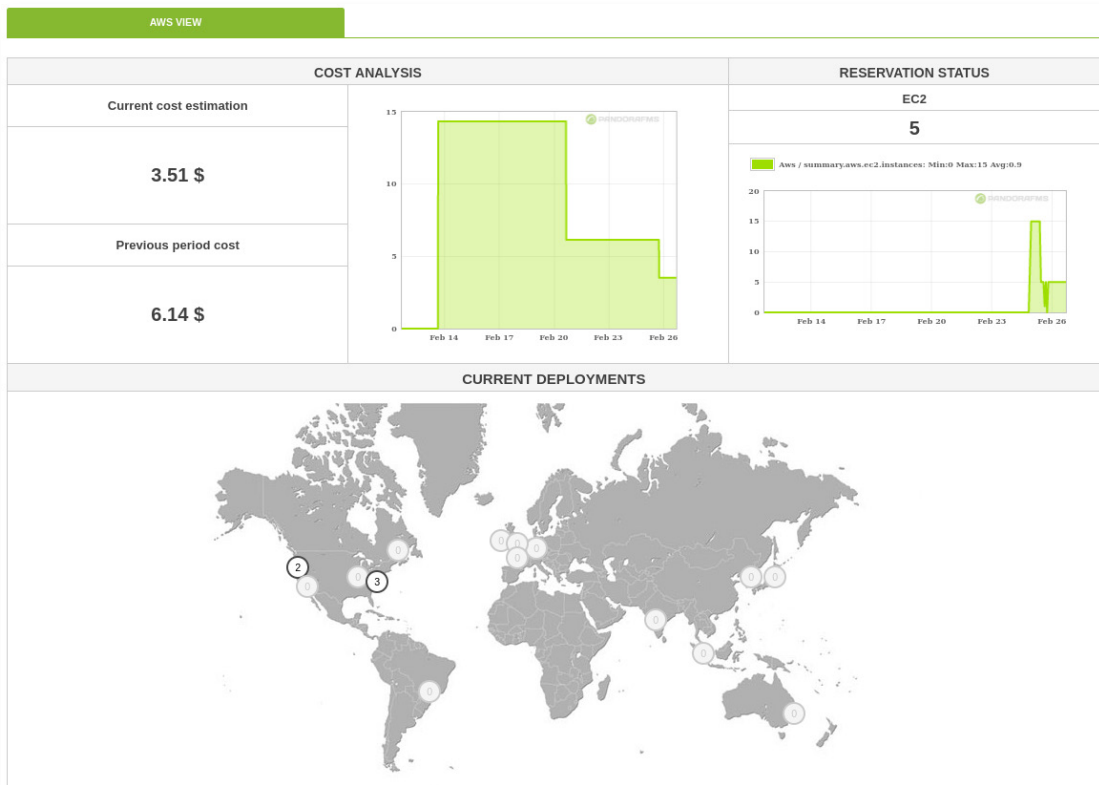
AWS VIEW

COST ANALYSIS

Current cost estimation

3.51 $

Previous period cost

6.14 $

15
10
5
0
Feb 14 Feb 17 Feb 20 Feb 23 Feb 26

RESERVATION STATUS

EC2

5

Aws / summary.aws.ec2.instances: Min:0 Max:15 Avg:0.9

20
15
10
5
0
Feb 14 Feb 17 Feb 20 Feb 23 Feb 26

CURRENT DEPLOYMENTS

0
2
0
0
3
0
0
0
0
0
0
0
0
0
0
0